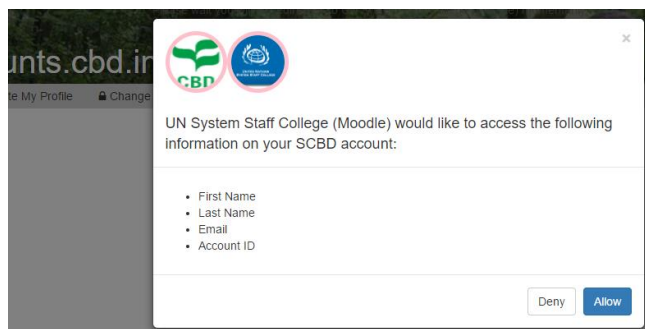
unts.cbd.in
te My Profile
Change

CBD
UNITED NATIONS SYSTEM STAFF COLLEGE

×

UN System Staff College (Moodle) would like to access the following information on your SCBD account:

- First Name
- Last Name
- Email
- Account ID

Deny
Allow